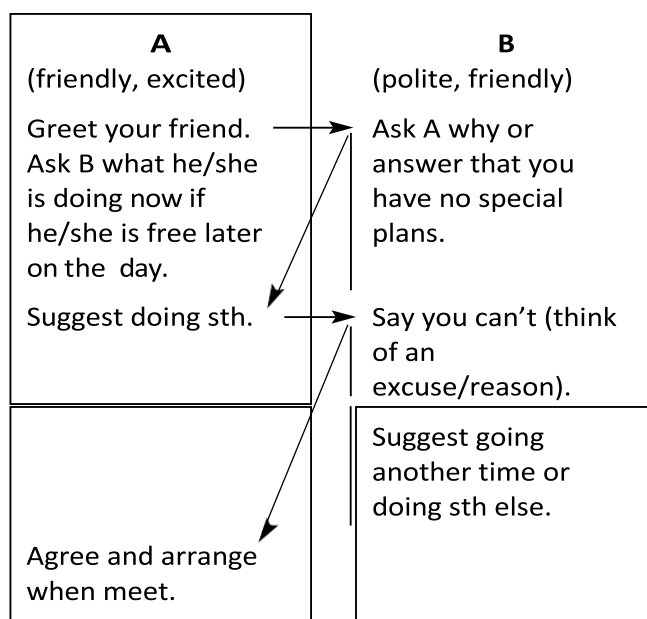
A
(friendly, excited)

Greet your friend. Ask B what he/she is doing now if he/she is free later on the day.

Suggest doing sth.

Agree and arrange when meet.

B
(polite, friendly)

Ask A why or answer that you have no special plans.

Say you can't (think of an excuse/reason).

Suggest going another time or doing sth else.